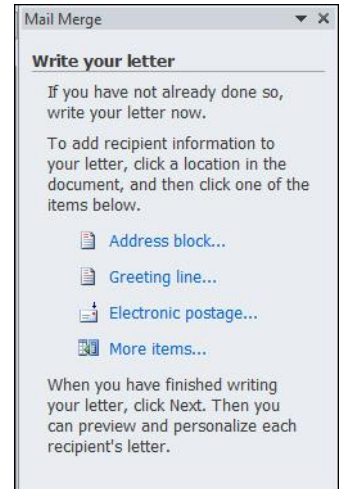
Mail Merge

Write your letter

If you have not already done so, write your letter now.

To add recipient information to your letter, click a location in the document, and then click one of the items below.

Address block...

Greeting line...

Electronic postage...

More items...

When you have finished writing your letter, click Next. Then you can preview and personalize each recipient's letter.